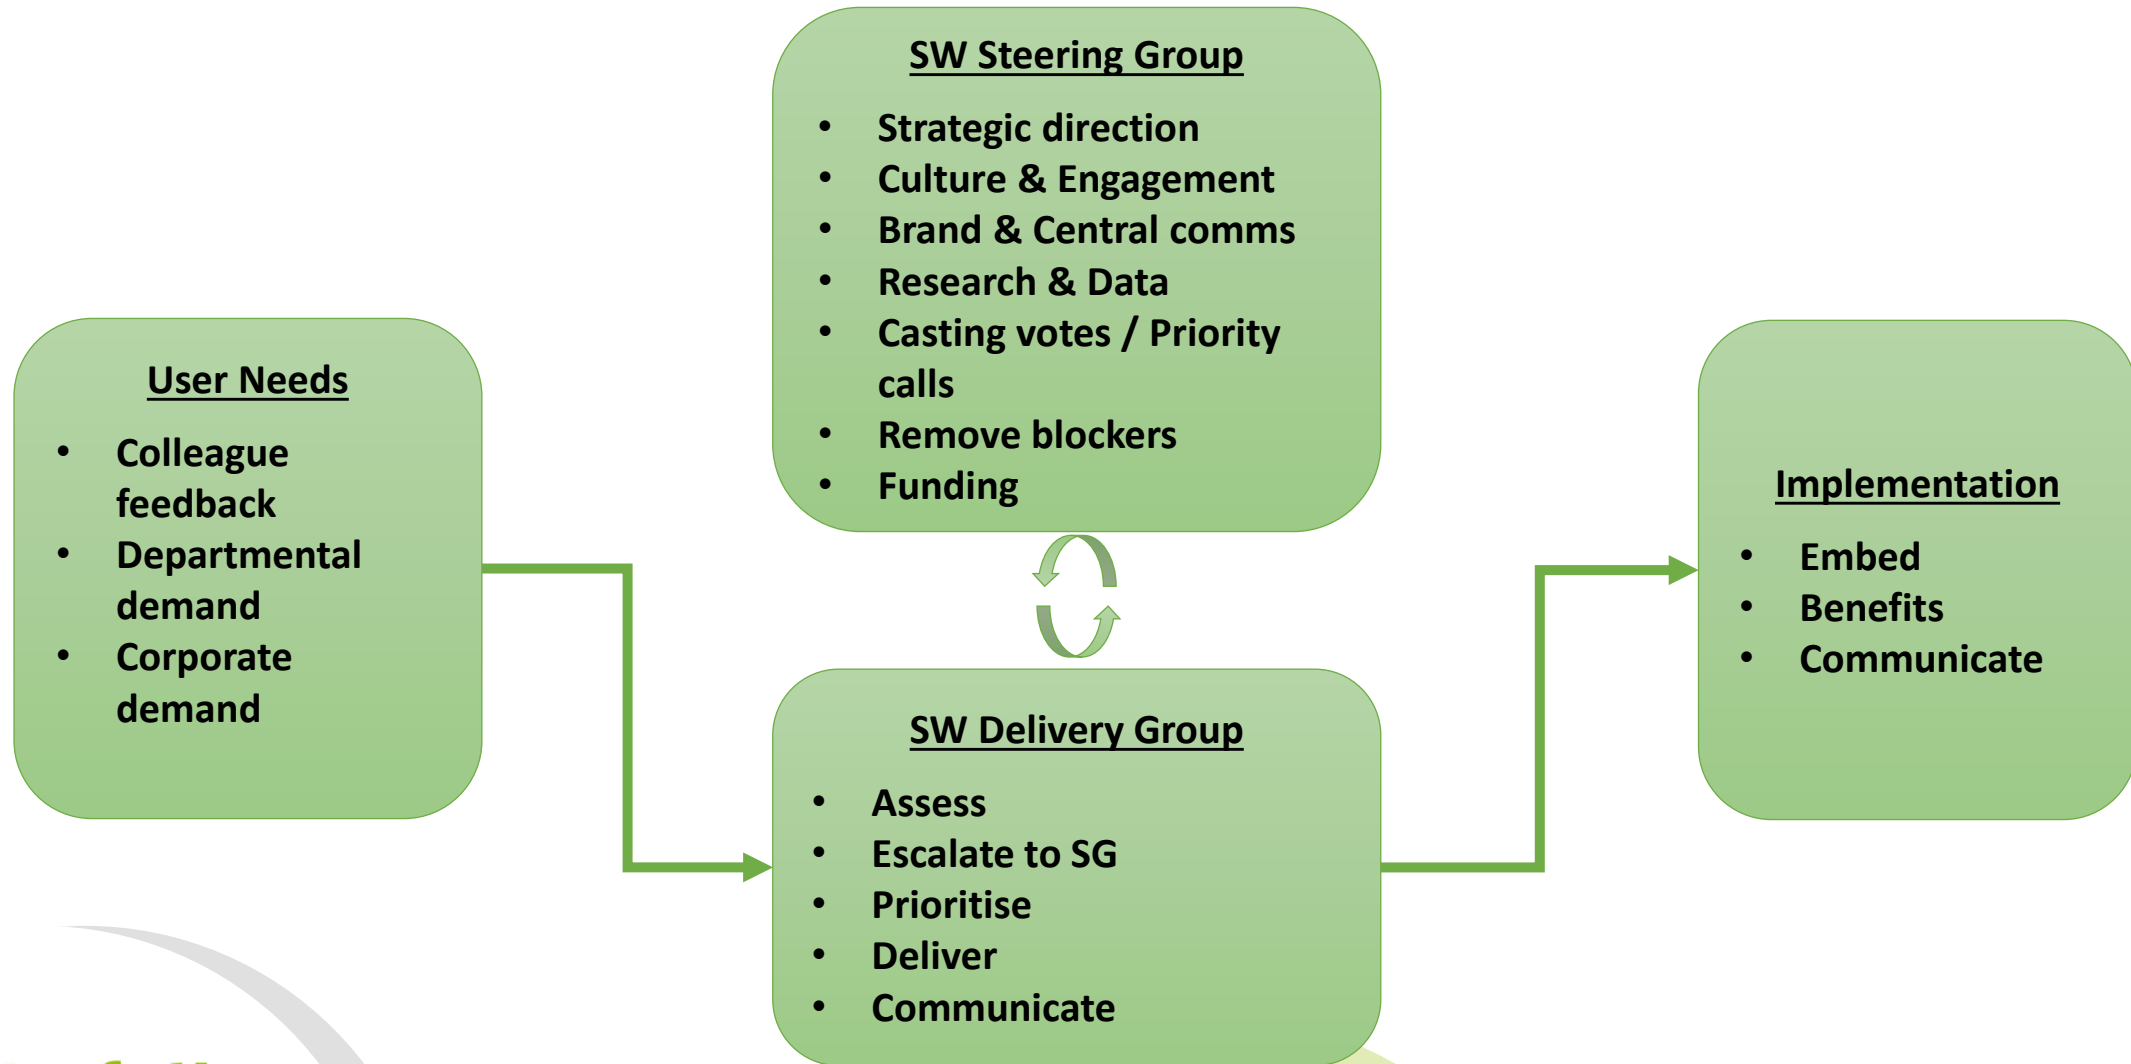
SW Steering Group

- Strategic direction
- Culture & Engagement
- Brand & Central comms
- Research & Data
- Casting votes / Priority calls
- Remove blockers
- Funding

User Needs

- Colleague feedback
- Departmental demand
- Corporate demand

Implementation

- Embed
- Benefits
- Communicate

SW Delivery Group

- Assess
- Escalate to SG
- Prioritise
- Deliver
- Communicate